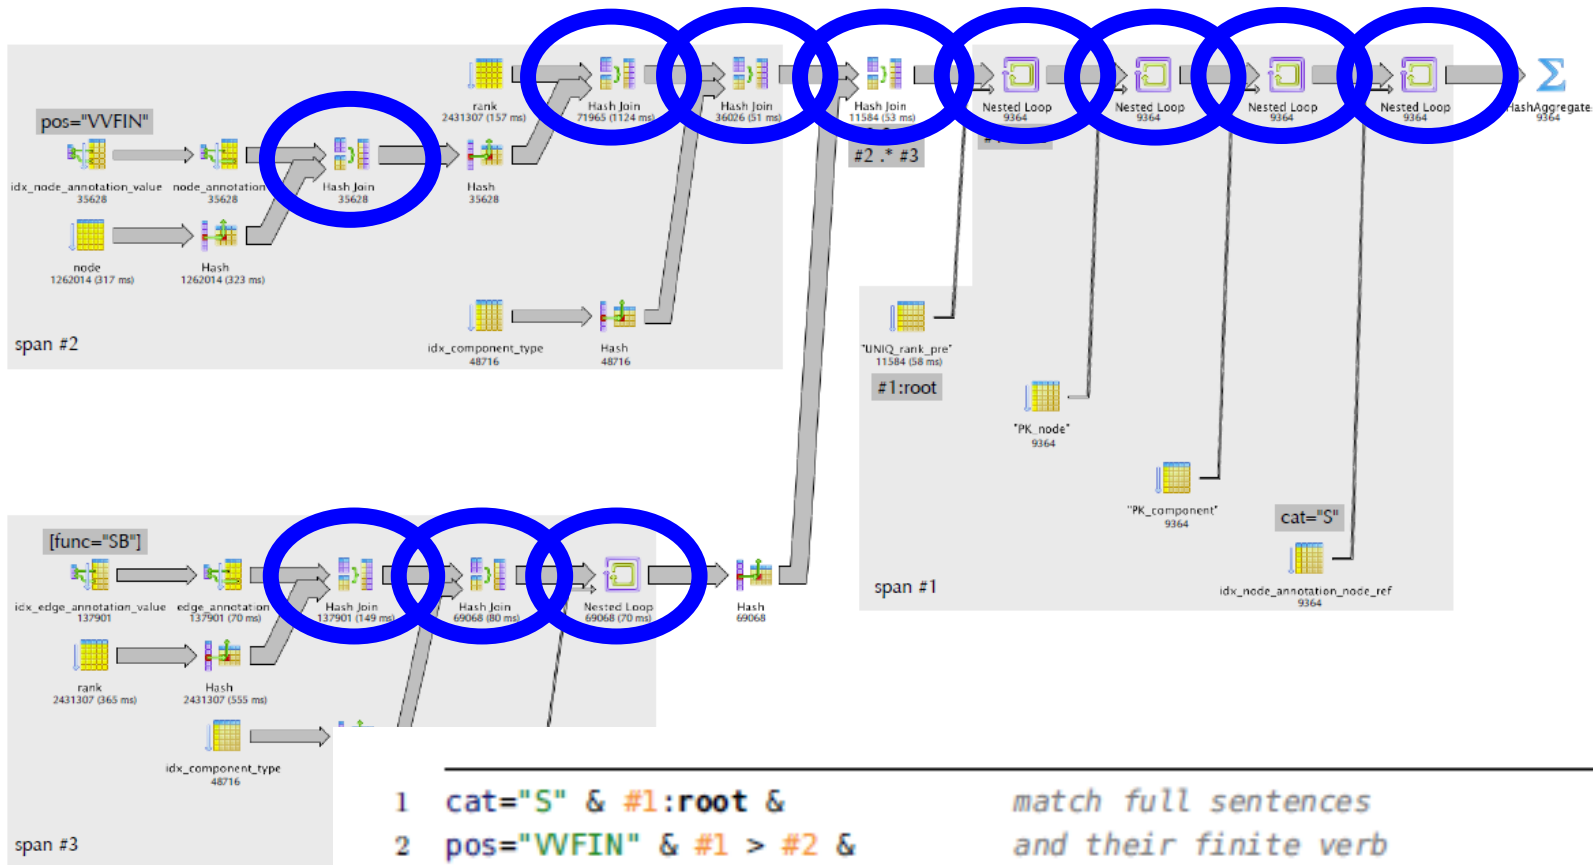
pos="VVFIN"

idx_node_annotation_value
35628

node_annotation
35628

Hash Join
35628

Hash
35628

node
1262014 (317 ms)

Hash
1262014 (323 ms)

rank
2431307 (157 ms)

Hash Join
71965 (1124 ms)

Hash Join
36026 (51 ms)

Hash Join
11584 (53 ms)

#2 .* #3

Nested Loop
9364

Nested Loop
9364

Nested Loop
9364

Nested Loop
9364

HashAggregate
9364

idx_component_type
48716

Hash
48716

span #2

"UNIQ_rank_pre"
11584 (58 ms)

#1:root

"PK_node"
9364

"PK_component"
9364

cat="S"

idx_node_annotation_node_ref
9364

span #1

[func="SB"]

idx_edge_annotation_value
137901

edge_annotation
137901 (70 ms)

Hash Join
137901 (149 ms)

Hash Join
69068 (80 ms)

Nested Loop
69068 (70 ms)

Hash
69068

rank
2431307 (365 ms)

Hash
2431307 (555 ms)

idx_component_type
48716

span #3

1 cat="S" & #1:root & match full sentences
2 pos="VVFIN" & #1 > #2 & and their finite verb